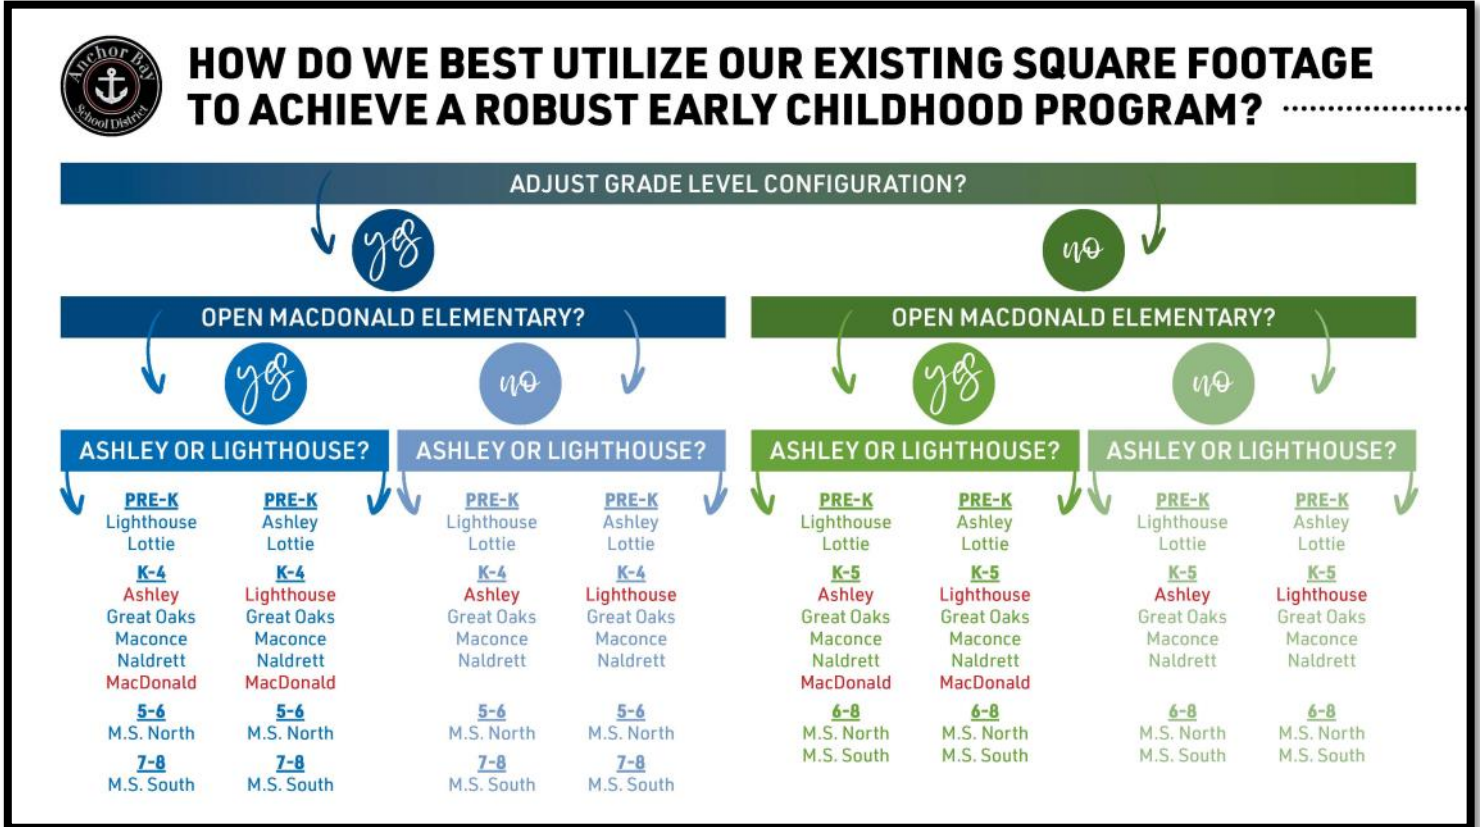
Anchor Bay School District

HOW DO WE BEST UTILIZE OUR EXISTING SQUARE FOOTAGE TO ACHIEVE A ROBUST EARLY CHILDHOOD PROGRAM?

ADJUST GRADE LEVEL CONFIGURATION?

yes

no

OPEN MACDONALD ELEMENTARY?

OPEN MACDONALD ELEMENTARY?

yes

no

yes

no

ASHLEY OR LIGHTHOUSE?

ASHLEY OR LIGHTHOUSE?

ASHLEY OR LIGHTHOUSE?

ASHLEY OR LIGHTHOUSE?

PRE-K
Lighthouse
Lottie

K-4
Ashley
Great Oaks
Maconce
Naldrett
MacDonald

5-6
M.S. North

7-8
M.S. South

PRE-K
Ashley
Lottie

K-4
Lighthouse
Great Oaks
Maconce
Naldrett
MacDonald

5-6
M.S. North

7-8
M.S. South

PRE-K
Lighthouse
Lottie

K-4
Ashley
Great Oaks
Maconce
Naldrett

5-6
M.S. North

7-8
M.S. South

PRE-K
Ashley
Lottie

K-4
Lighthouse
Great Oaks
Maconce
Naldrett

5-6
M.S. North

7-8
M.S. South

PRE-K
Lighthouse
Lottie

K-5
Ashley
Great Oaks
Maconce
Naldrett
MacDonald

6-8
M.S. North
M.S. South

PRE-K
Ashley
Lottie

K-5
Lighthouse
Great Oaks
Maconce
Naldrett
MacDonald

6-8
M.S. North
M.S. South

PRE-K
Lighthouse
Lottie

K-5
Ashley
Great Oaks
Maconce
Naldrett

6-8
M.S. North
M.S. South

PRE-K
Ashley
Lottie

K-5
Lighthouse
Great Oaks
Maconce
Naldrett

6-8
M.S. North
M.S. South